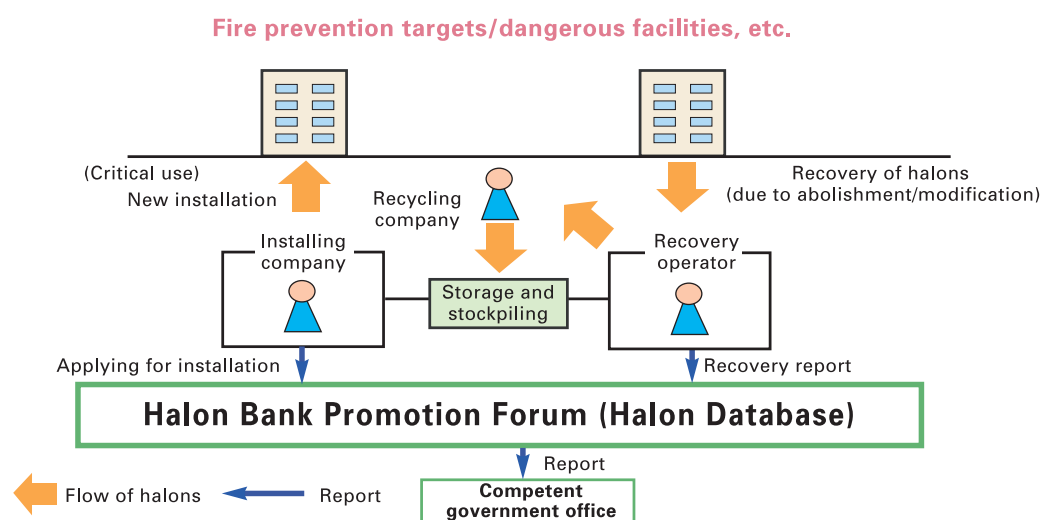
Fire prevention targets/dangerous facilities, etc.

(Critical use)
New installation

Recycling company

Recovery of halons
(due to abolishment/modification)

Installing company

Storage and stockpiling

Recovery operator

Applying for installation

Recovery report

Halon Bank Promotion Forum (Halon Database)

Report

Flow of halons

Report

Competent government office